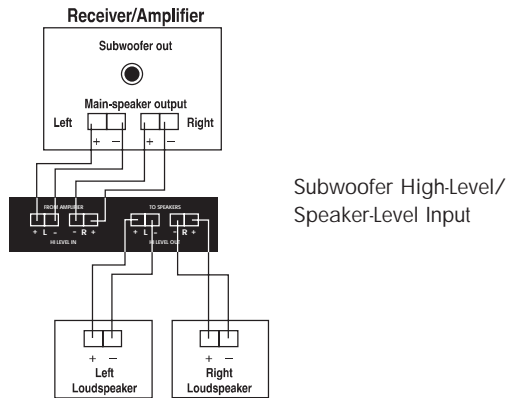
Receiver/Amplifier

Subwoofer out

Main-speaker output

Left

+ −

+ −

Right

FROM AMPLIFIER

+ L - - R +

HI LEVEL IN

TO SPEAKERS

+ L - - R +

HI LEVEL OUT

Subwoofer High-Level/ Speaker-Level Input

+ −

Left Loudspeaker

+ −

Right Loudspeaker